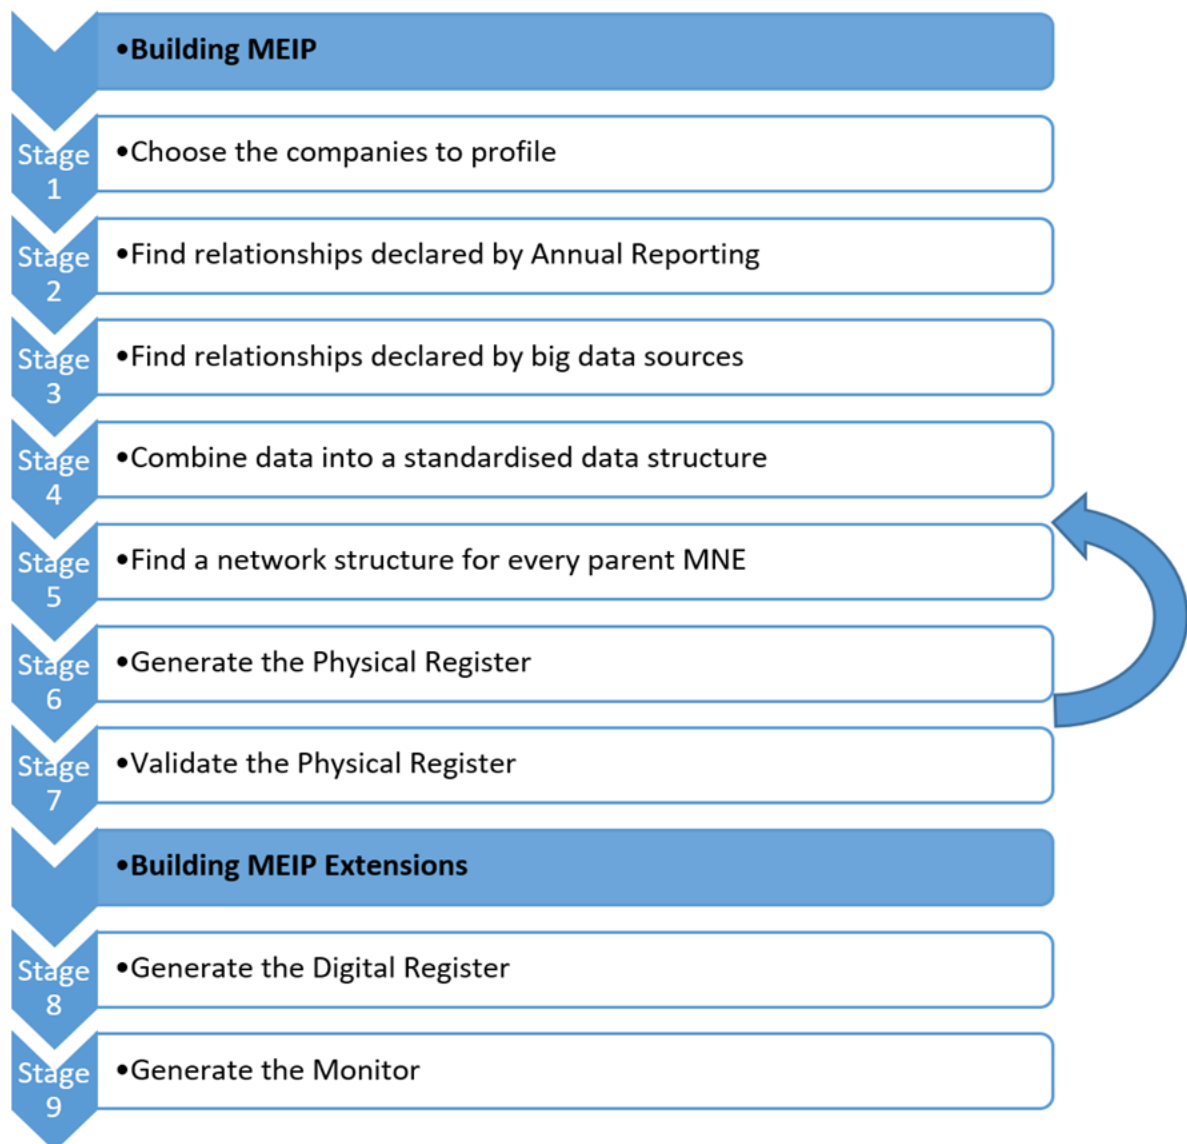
•Building MEIP

Stage 1
•Choose the companies to profile

Stage 2
•Find relationships declared by Annual Reporting

Stage 3
•Find relationships declared by big data sources

Stage 4
•Combine data into a standardised data structure

Stage 5
•Find a network structure for every parent MNE

Stage 6
•Generate the Physical Register

Stage 7
•Validate the Physical Register

•Building MEIP Extensions

Stage 8
•Generate the Digital Register

Stage 9
•Generate the Monitor